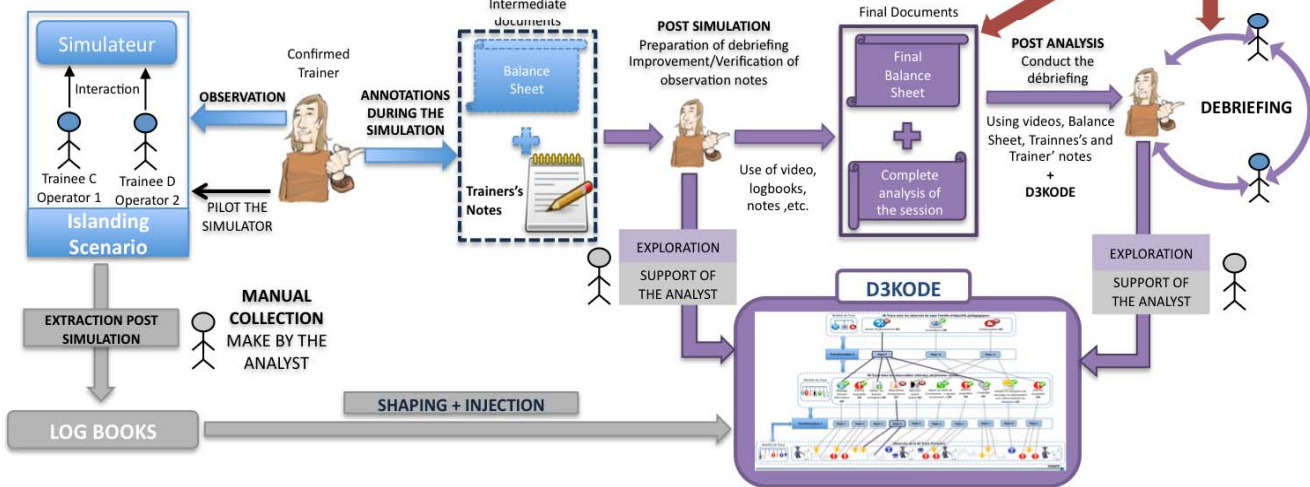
Simulateur

Interaction

Trainee C
Operator 1

Trainee D
Operator 2

Islanding Scenario

Confirmed Trainer

OBSERVATION

PILOT THE SIMULATOR

ANNOTATIONS DURING THE SIMULATION

Intermediate documents

Balance Sheet

Trainers's Notes

POST SIMULATION
Preparation of debriefing Improvement/Verification of observation notes

Use of video, logbooks, notes ,etc.

Final Documents

Final Balance Sheet

Complete analysis of the session

POST ANALYSIS
Conduct the débriefing

Using videos, Balance Sheet, Trainnes's and Trainer' notes
+
D3KODE

DEBRIEFING

EXPLORATION

SUPPORT OF THE ANALYST

EXPLORATION

SUPPORT OF THE ANALYST

D3KODE

EXTRACTION POST SIMULATION

MANUAL COLLECTION
MAKE BY THE ANALYST

LOG BOOKS

SHAPING + INJECTION